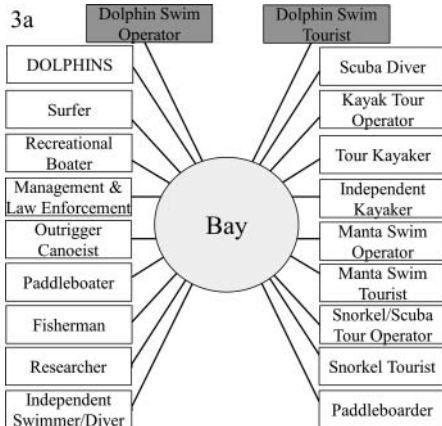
3a

Dolphin Swim Operator

Dolphin Swim Tourist

DOLPHINS

Surfer

Recreational Boater

Management & Law Enforcement

Outrigger Canoeist

Paddleboater

Fisherman

Researcher

Independent Swimmer/Diver

Bay

Scuba Diver

Kayak Tour Operator

Tour Kayaker

Independent Kayaker

Manta Swim Operator

Manta Swim Tourist

Snorkel/Scuba Tour Operator

Snorkel Tourist

Paddleboarder